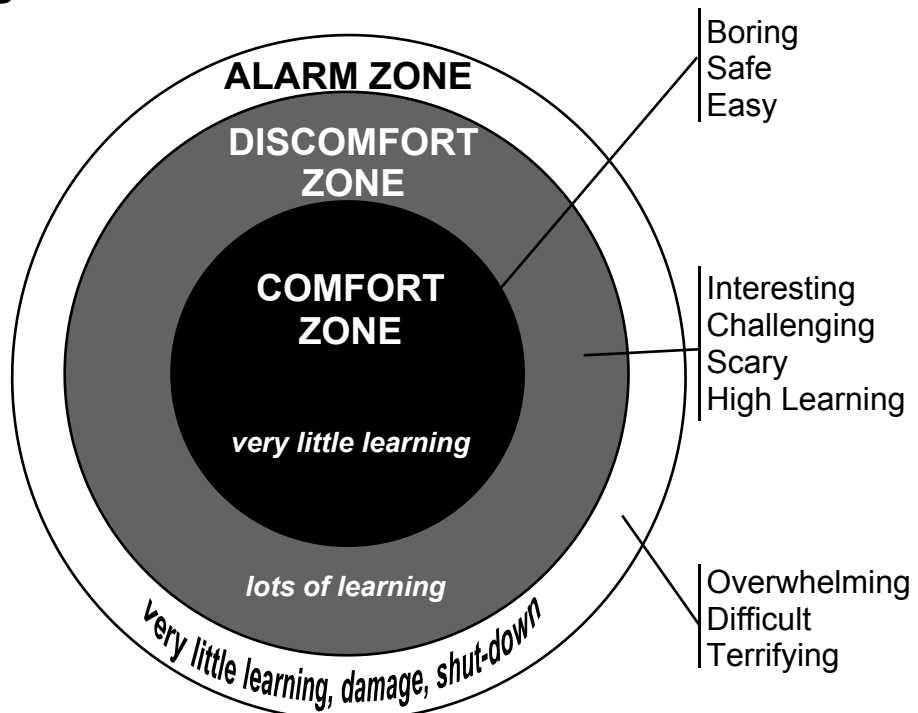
ALARM ZONE

DISCOMFORT ZONE

COMFORT ZONE

very little learning

lots of learning

very little learning, damage, shut-down

Boring
Safe
Easy

Interesting
Challenging
Scary
High Learning

Overwhelming
Difficult
Terrifying